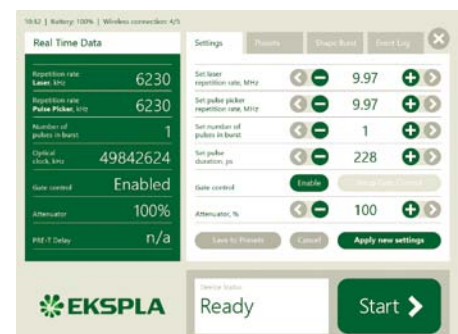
18:52 | Battery: 100% | Wireless connection: 4/5

Real Time Data

Repetition rate
Laser, kHz
6230

Repetition rate
Pulse Picker, kHz
6230

Number of
pulses in burst
1

Optical
clock, kHz
49842624

Gate control
Enabled

Attenuator
100%

PRE-T Delay
n/a

Settings
Presets
Shape Burst
Event Log

Set laser
repetition rate, MHz
9.97

Set pulse picker
repetition rate, MHz
9.97

Set number of
pulses in burst
1

Set pulse
duration, ps
228

Gate control
Enable
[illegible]

Attenuator, %
100

Save to Presets
Cancel
Apply new settings

EKSPLA

Device Status
Ready

Start